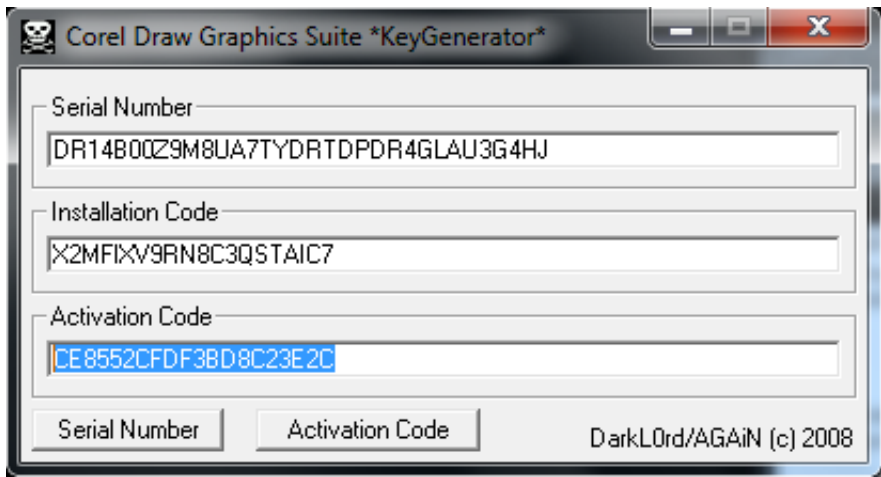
Corel Draw Graphics Suite *KeyGenerator*

Serial Number

DR14B00Z9M8UA7TYDRTDPDR4GLAU3G4HJ

Installation Code

X2MFIXV9RN8C3QSTAIC7

Activation Code

CE8552CFDF3BD8C23E2C

Serial Number

Activation Code

DarkL0rd/AGAiN (c) 2008